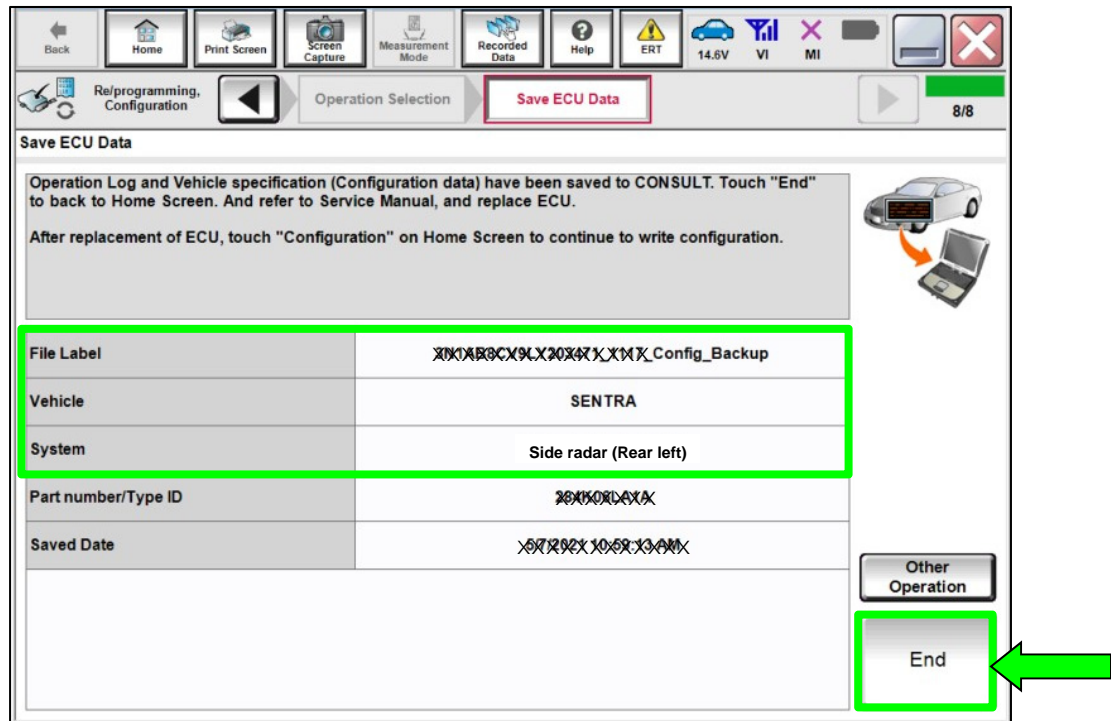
Back Home Print Screen Screen Capture Measurement Mode Recorded Data Help ERT 14.6V VI MI

Re/programming, Configuration Operation Selection Save ECU Data 8/8

Save ECU Data

Operation Log and Vehicle specification (Configuration data) have been saved to CONSULT. Touch "End" to back to Home Screen. And refer to Service Manual, and replace ECU.

After replacement of ECU, touch "Configuration" on Home Screen to continue to write configuration.

| File Label | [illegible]_Config_Backup |
|---|---|
| Vehicle | SENTRA |
| System | Side radar (Rear left) |
| Part number/Type ID | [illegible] |
| Saved Date | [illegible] |

Other Operation

End